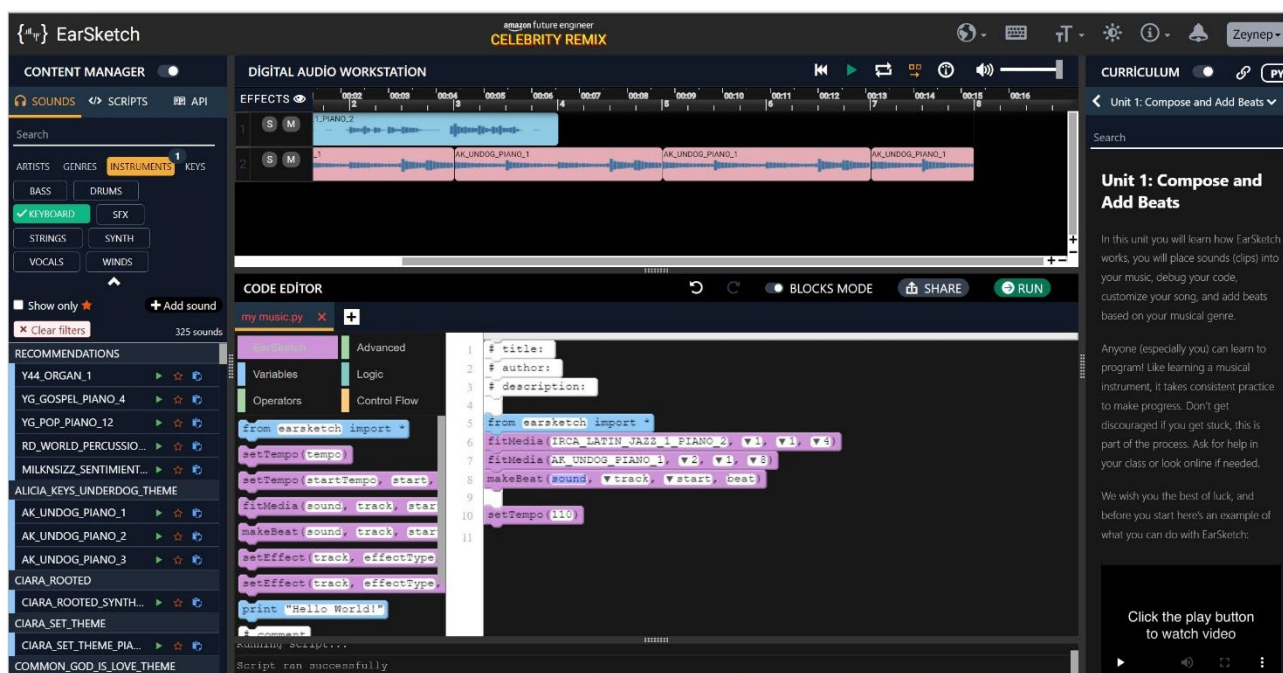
EarSketch

amazon future engineer
CELEBRITY REMIX

Zeynep

CONTENT MANAGER

SOUNDS SCRIPTS API

Search

ARTISTS GENRES INSTRUMENTS 1 KEYS

BASS DRUMS
KEYBOARD SFX
STRINGS SYNTH
VOCALS WINDS

Show only
+ Add sound
× Clear filters
325 sounds

RECOMMENDATIONS
Y44_ORGAN_1
YG_GOSPEL_PIANO_4
YG_POP_PIANO_12
RD_WORLD_PERCUSSIO...
MILKNSIZZ_SENTIMENT...
ALICIA_KEYS_UNDERDOG_THEME
AK_UNDOG_PIANO_1
AK_UNDOG_PIANO_2
AK_UNDOG_PIANO_3
CIARA_ROOTED
CIARA_ROOTED_SYNTH...
CIARA_SET_THEME
CIARA_SET_THEME_PIA...
COMMON_GOD_IS_LOVE_THEME

DİGİTAL AUDIO WORKSTATİON

EFFECTS
00:02 00:03 00:04 00:05 00:06 00:07 00:08 00:09 00:10 00:11 00:12 00:13 00:14 00:15 00:16
2 3 4 5 6 7 8
1 S M 1_PIANO_2
2 S M 1 AK_UNDOG_PIANO_1 AK_UNDOG_PIANO_1 AK_UNDOG_PIANO_1

CODE EDİTOR
BLOCKS MODE SHARE RUN

my music.py ×

EarSketch Advanced
Variables Logic
Operators Control Flow

from earsketch import *
setTempo(tempo)
setTempo(startTempo, start,
fitMedia(sound, track, star
makeBeat(sound, track, star
setEffect(track, effectType
setEffect(track, effectType,
print "Hello World!"
# comment

1 # title:
2 # author:
3 # description:
4
5 from earsketch import *
6 fitMedia(IRCA_LATIN_JAZZ_1_PIANO_2, 1, 1, 4)
7 fitMedia(AK_UNDOG_PIANO_1, 2, 1, 8)
8 makeBeat(sound, track, start, beat)
9
10 setTempo(110)
11

Running script...
Script ran successfully

CURRICULUM
PY
Unit 1: Compose and Add Beats

Search

Unit 1: Compose and Add Beats

In this unit you will learn how EarSketch works, you will place sounds (clips) into your music, debug your code, customize your song, and add beats based on your musical genre.

Anyone (especially you) can learn to program! Like learning a musical instrument, it takes consistent practice to make progress. Don't get discouraged if you get stuck, this is part of the process. Ask for help in your class or look online if needed.

We wish you the best of luck, and before you start here's an example of what you can do with EarSketch:

Click the play button to watch video